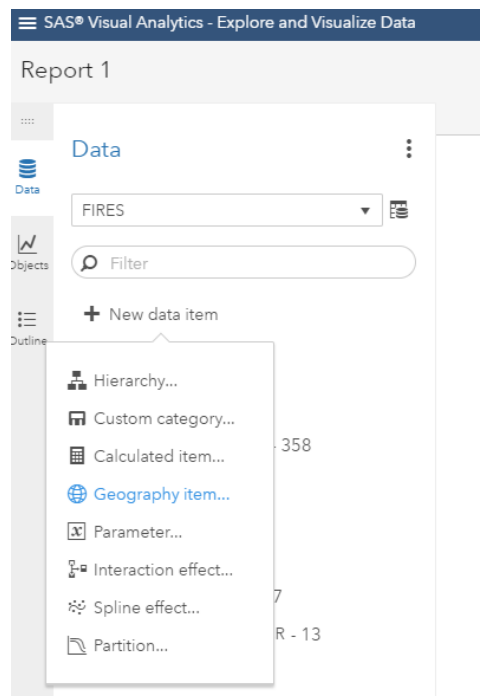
SAS® Visual Analytics - Explore and Visualize Data

Report 1

Data

Objects

Outline

Data

FIRES

Filter

+ New data item

Hierarchy...

Custom category...

Calculated item...

Geography item...

Parameter...

Interaction effect...

Spline effect...

Partition...

- 358

7

R - 13